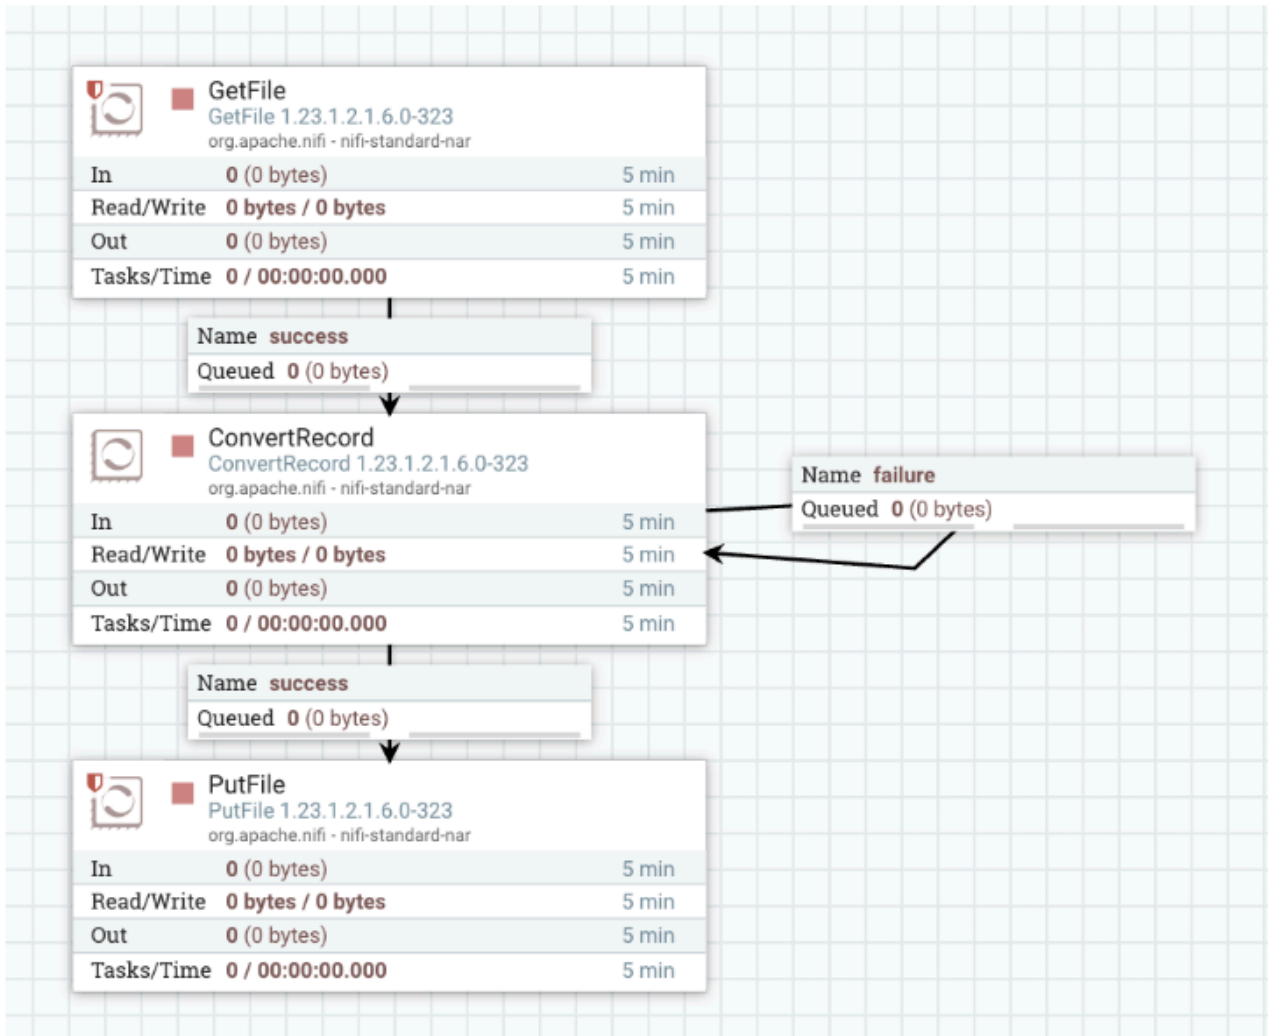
GetFile
GetFile 1.23.1.2.1.6.0-323
org.apache.nifi - nifi-standard-nar

| | | |
|---|---|---|
| In | 0 (0 bytes) | 5 min |
| Read/Write | 0 bytes / 0 bytes | 5 min |
| Out | 0 (0 bytes) | 5 min |
| Tasks/Time | 0 / 00:00:00.000 | 5 min |

Name success
Queued 0 (0 bytes)

ConvertRecord
ConvertRecord 1.23.1.2.1.6.0-323
org.apache.nifi - nifi-standard-nar

| | | |
|---|---|---|
| In | 0 (0 bytes) | 5 min |
| Read/Write | 0 bytes / 0 bytes | 5 min |
| Out | 0 (0 bytes) | 5 min |
| Tasks/Time | 0 / 00:00:00.000 | 5 min |

Name failure
Queued 0 (0 bytes)

Name success
Queued 0 (0 bytes)

PutFile
PutFile 1.23.1.2.1.6.0-323
org.apache.nifi - nifi-standard-nar

| | | |
|---|---|---|
| In | 0 (0 bytes) | 5 min |
| Read/Write | 0 bytes / 0 bytes | 5 min |
| Out | 0 (0 bytes) | 5 min |
| Tasks/Time | 0 / 00:00:00.000 | 5 min |